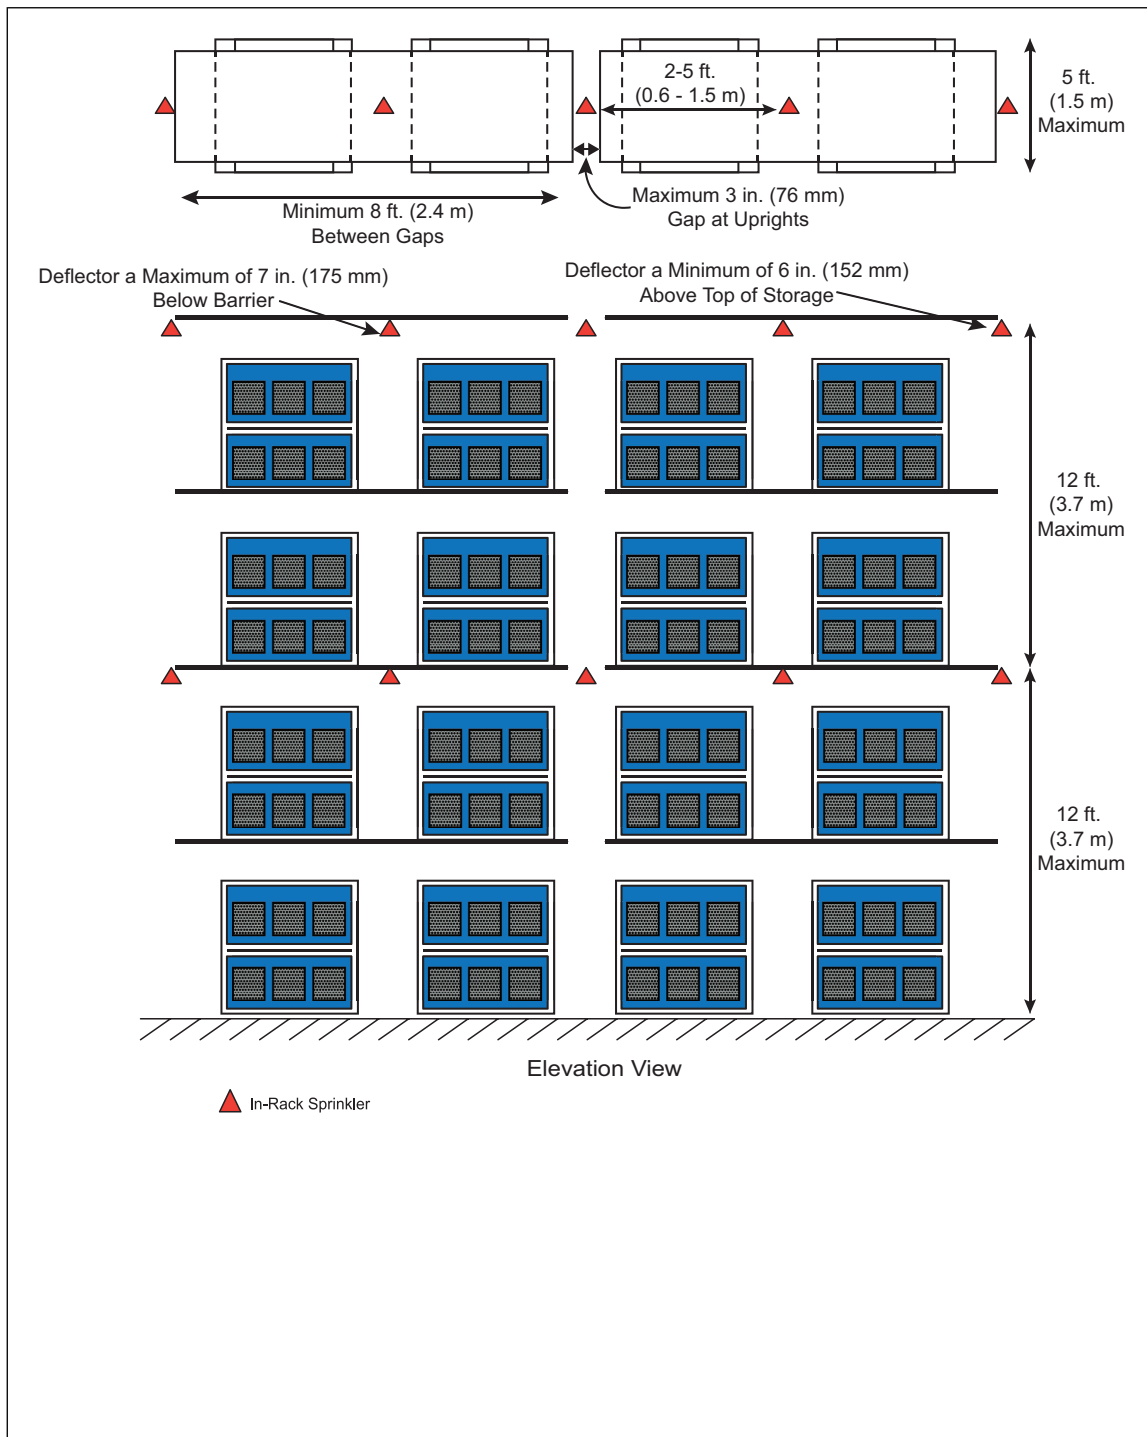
2-5 ft.
(0.6 - 1.5 m)

5 ft.
(1.5 m)
Maximum

Maximum 3 in. (76 mm)
Gap at Uprights

Minimum 8 ft. (2.4 m)
Between Gaps

Deflector a Maximum of 7 in. (175 mm)
Below Barrier

Deflector a Minimum of 6 in. (152 mm)
Above Top of Storage

12 ft.
(3.7 m)
Maximum

12 ft.
(3.7 m)
Maximum

Elevation View

In-Rack Sprinkler